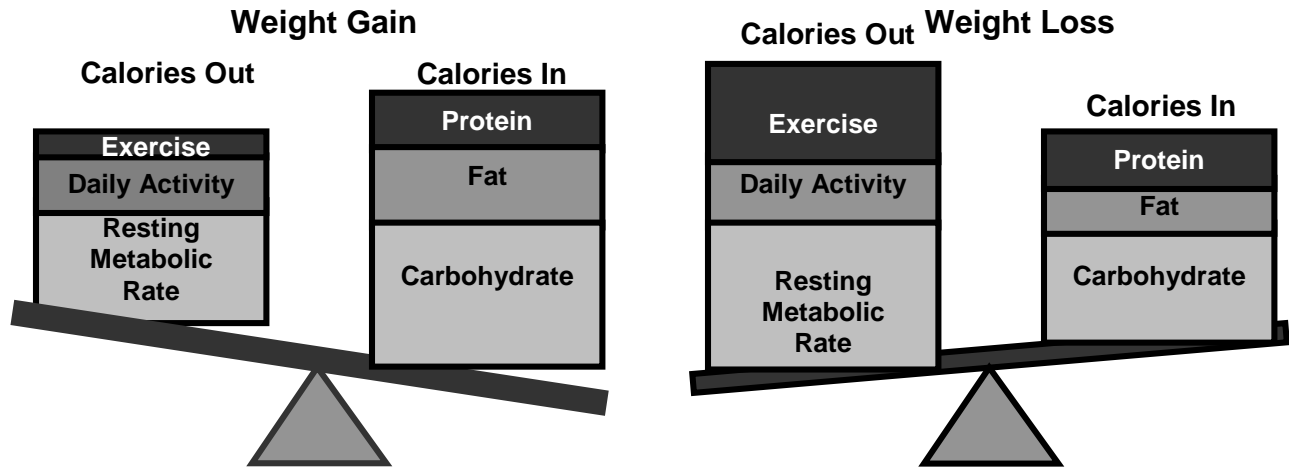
Weight Gain

Calories Out

Exercise

Daily Activity

Resting Metabolic Rate

Calories In

Protein

Fat

Carbohydrate

Weight Loss

Calories Out

Exercise

Daily Activity

Resting Metabolic Rate

Calories In

Protein

Fat

Carbohydrate